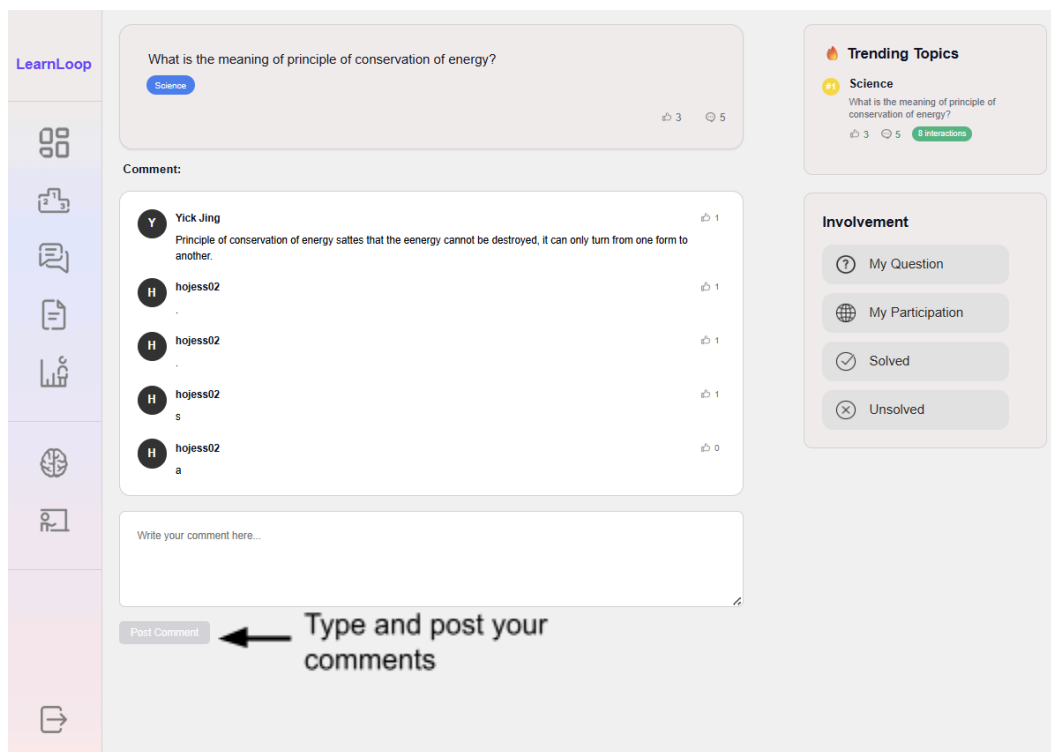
LearnLoop

What is the meaning of principle of conservation of energy?

Science

3 5

Comment:

Y Yick Jing 1
Principle of conservation of energy sattes that the eenergy cannot be destroyed, it can only turn from one form to another.

H hojess02 1
.

H hojess02 1
.

H hojess02 1
s

H hojess02 0
a

Write your comment here...

Post Comment

Type and post your comments

Trending Topics

#1 Science
What is the meaning of principle of conservation of energy?
3 5 8 interactions

Involvement

My Question

My Participation

Solved

Unsolved